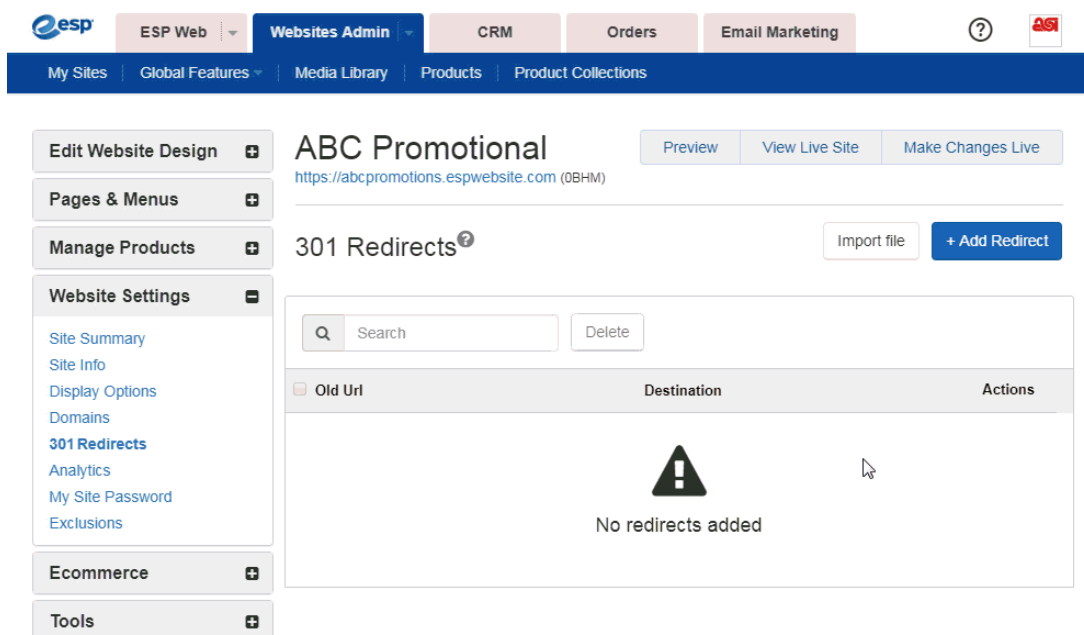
esp ESP Web Websites Admin CRM Orders Email Marketing ? asi

My Sites | Global Features | Media Library | Products | Product Collections

Edit Website Design
Pages & Menus
Manage Products
Website Settings

Site Summary
Site Info
Display Options
Domains
301 Redirects
Analytics
My Site Password
Exclusions

Ecommerce
Tools

ABC Promotional
https://abcpromotions.espwebsite.com (0BHM)

Preview | View Live Site | Make Changes Live

301 Redirects

Import file | + Add Redirect

Search | Delete

| Old Url | Destination | Actions |
|---|---|---|

No redirects added